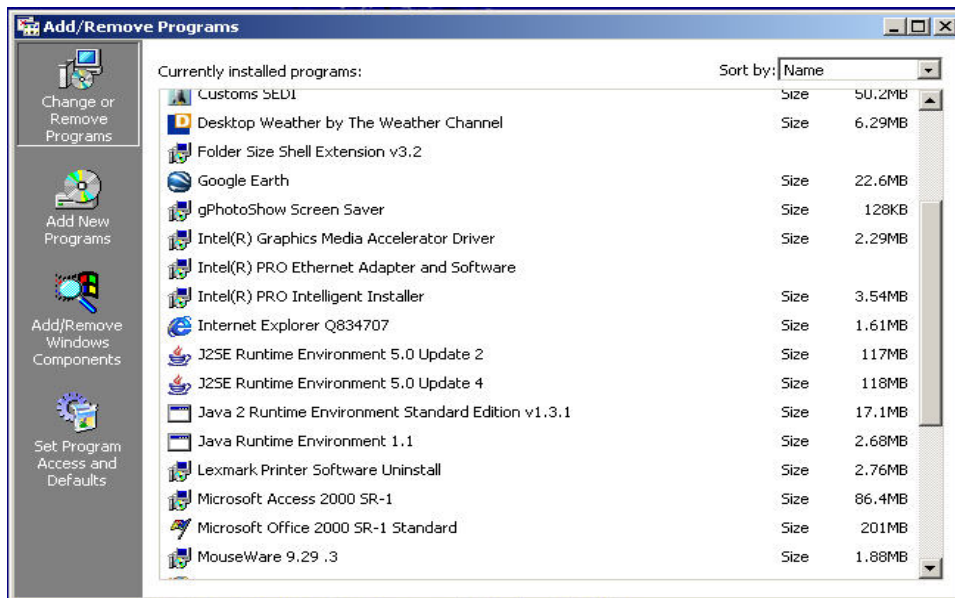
Add/Remove Programs

Change or Remove Programs

Add New Programs

Add/Remove Windows Components

Set Program Access and Defaults

Currently installed programs:

Sort by: Name

| | | |
|---|---|---|
| Customs SEDI | Size | 50.2MB |
| Desktop Weather by The Weather Channel | Size | 6.29MB |
| Folder Size Shell Extension v3.2 | | |
| Google Earth | Size | 22.6MB |
| gPhotoShow Screen Saver | Size | 128KB |
| Intel(R) Graphics Media Accelerator Driver | Size | 2.29MB |
| Intel(R) PRO Ethernet Adapter and Software | | |
| Intel(R) PRO Intelligent Installer | Size | 3.54MB |
| Internet Explorer Q834707 | Size | 1.61MB |
| J2SE Runtime Environment 5.0 Update 2 | Size | 117MB |
| J2SE Runtime Environment 5.0 Update 4 | Size | 118MB |
| Java 2 Runtime Environment Standard Edition v1.3.1 | Size | 17.1MB |
| Java Runtime Environment 1.1 | Size | 2.68MB |
| Lexmark Printer Software Uninstall | Size | 2.76MB |
| Microsoft Access 2000 SR-1 | Size | 86.4MB |
| Microsoft Office 2000 SR-1 Standard | Size | 201MB |
| MouseWare 9.29 .3 | Size | 1.88MB |